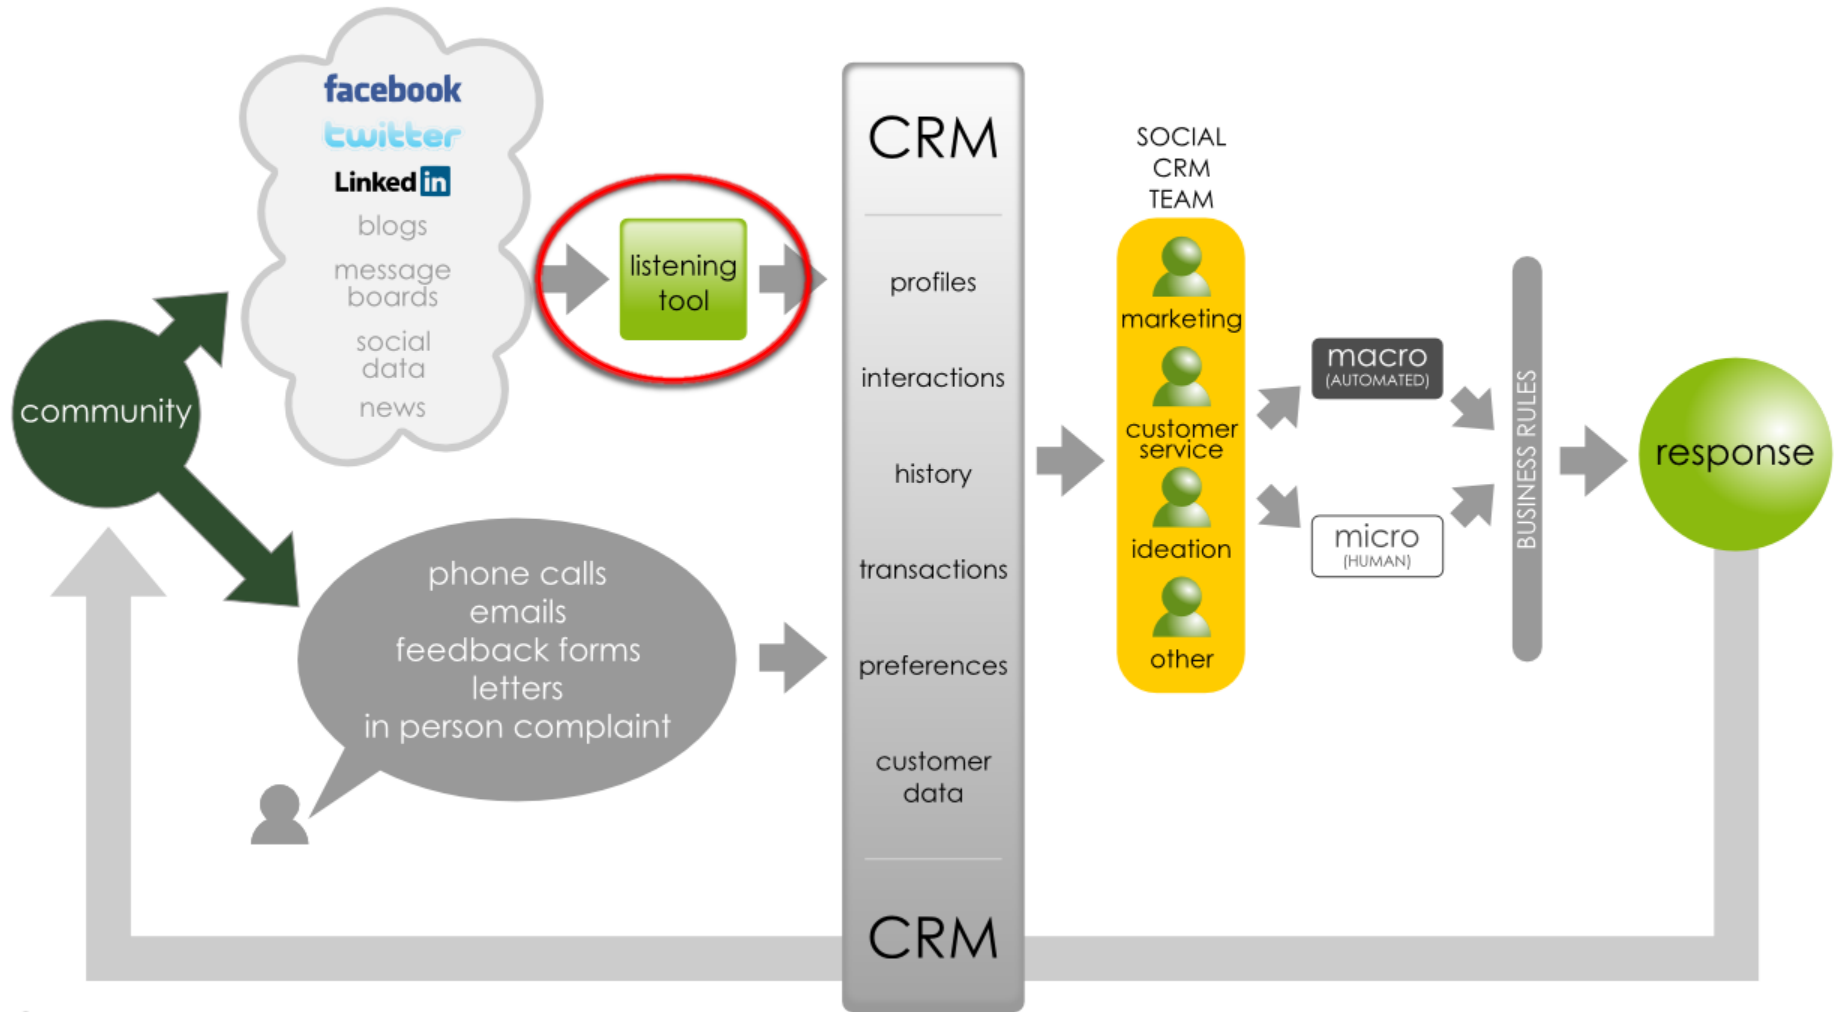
facebook
twitter
Linked in
blogs
message boards
social data
news

community

listening tool

CRM

profiles

interactions

history

transactions

preferences

customer data

CRM

phone calls
emails
feedback forms
letters
in person complaint

SOCIAL CRM TEAM

marketing

customer service

ideation

other

macro (AUTOMATED)

micro (HUMAN)

BUSINESS RULES

response